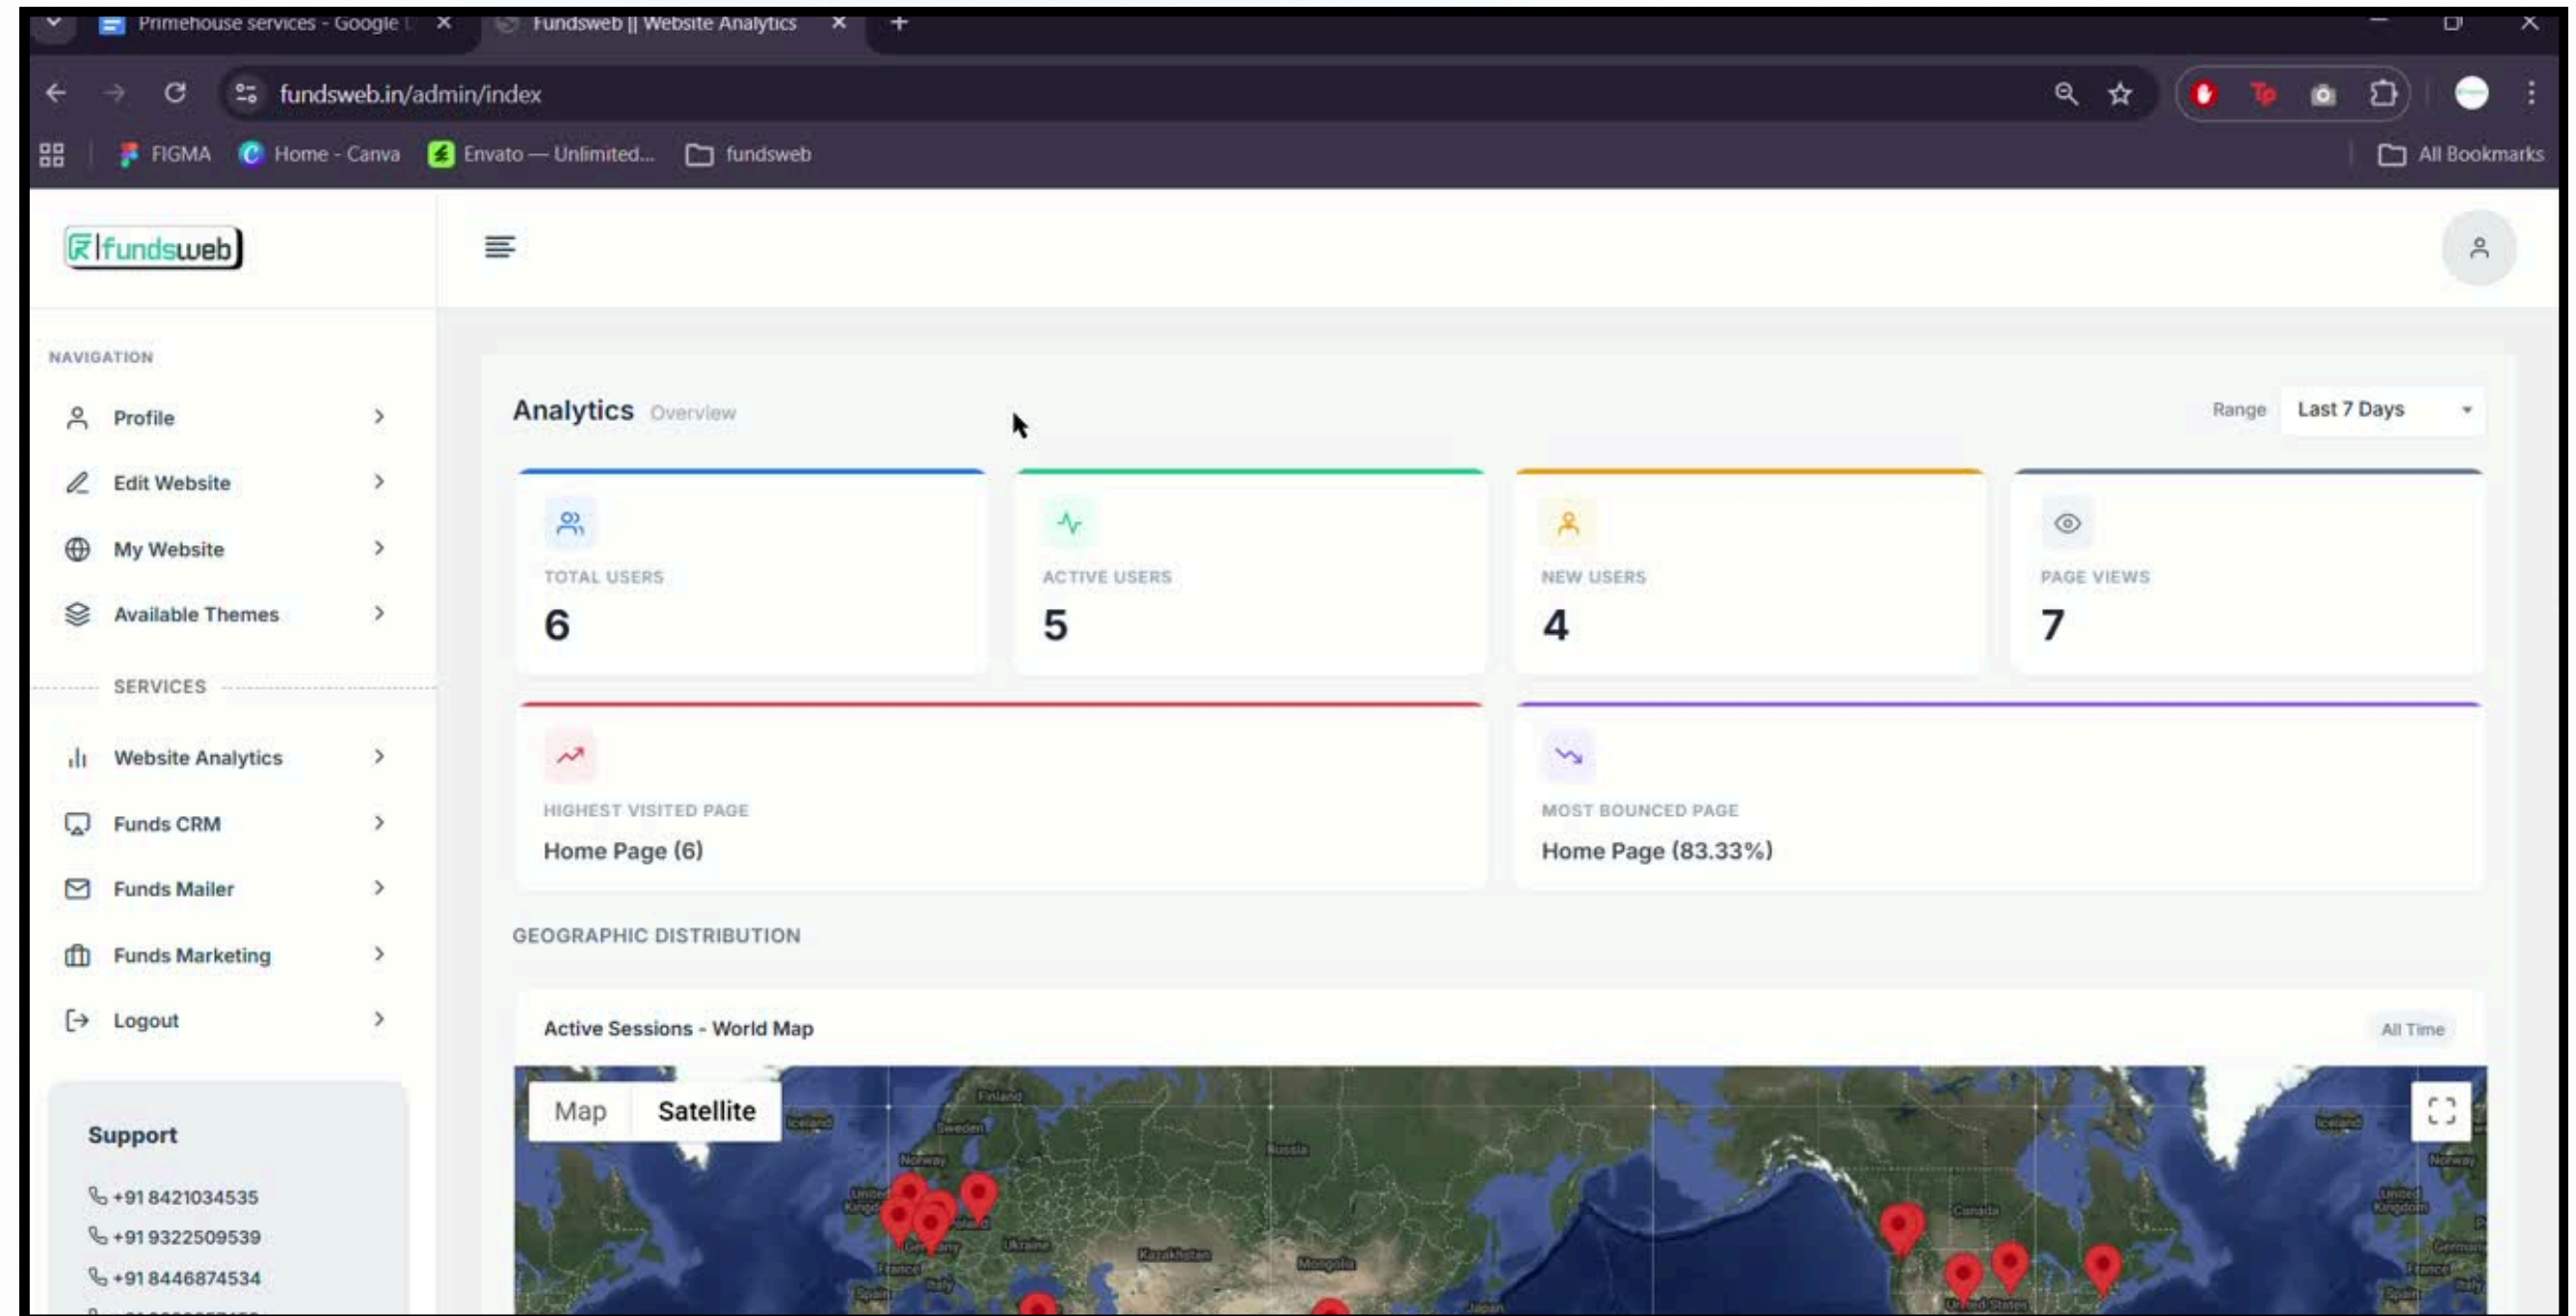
Primehouse services - Google
Fundsweb || Website Analytics

fundsweb.in/admin/index

FIGMA Home - Canva Envato — Unlimited... fundsweb All Bookmarks

fundsweb

NAVIGATION

Profile

Edit Website

My Website

Available Themes

SERVICES

Website Analytics

Funds CRM

Funds Mailer

Funds Marketing

Logout

Support

+91 8421034535

+91 9322509539

+91 8446874534

Analytics Overview

Range Last 7 Days

TOTAL USERS
6

ACTIVE USERS
5

NEW USERS
4

PAGE VIEWS
7

HIGHEST VISITED PAGE
Home Page (6)

MOST BOUNCED PAGE
Home Page (83.33%)

GEOGRAPHIC DISTRIBUTION

Active Sessions - World Map

All Time

Map Satellite

Finland Sweden Iceland Norway Russia United Kingdom Germany Ukraine France Kazakhstan Mongolia Spain Italy Canada United States Japan Iceland Norway United Kingdom Germany France Spain Italy